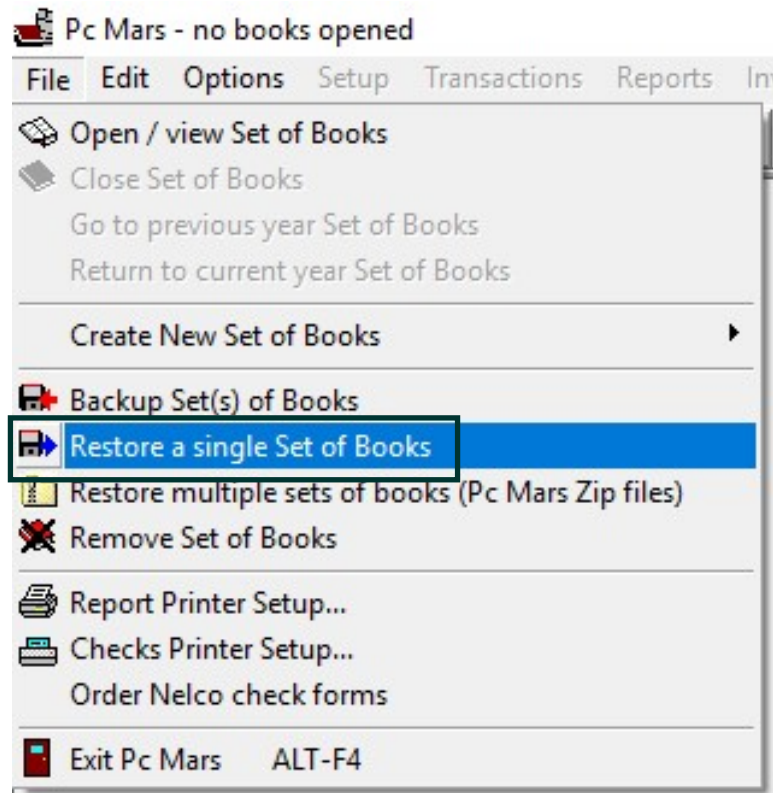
Pc Mars - no books opened

File Edit Options Setup Transactions Reports In

Open / view Set of Books
Close Set of Books
Go to previous year Set of Books
Return to current year Set of Books

Create New Set of Books

Backup Set(s) of Books
Restore a single Set of Books
Restore multiple sets of books (Pc Mars Zip files)
Remove Set of Books

Report Printer Setup...
Checks Printer Setup...
Order Nelco check forms

Exit Pc Mars ALT-F4